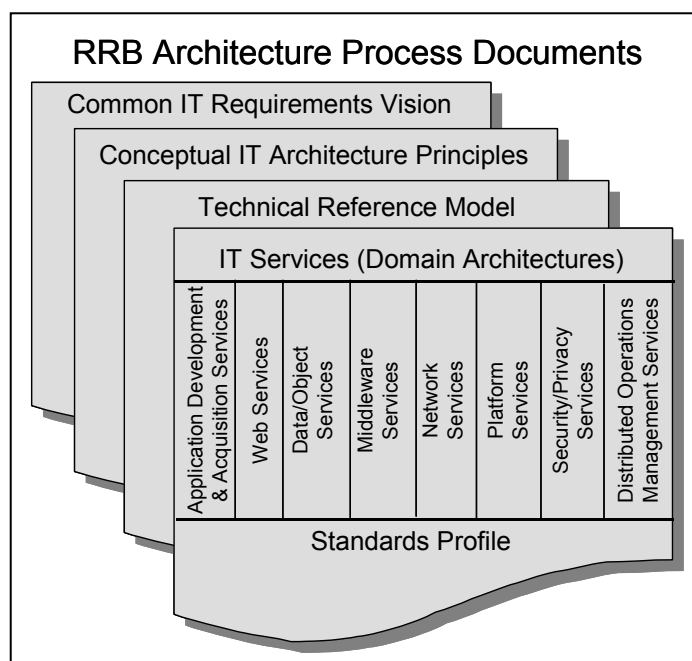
RRB Architecture Process Documents

Common IT Requirements Vision

Conceptual IT Architecture Principles

Technical Reference Model

IT Services (Domain Architectures)

Application Development & Acquisition Services

Web Services

Data/Object Services

Middleware Services

Network Services

Platform Services

Security/Privacy Services

Distributed Operations Management Services

Standards Profile